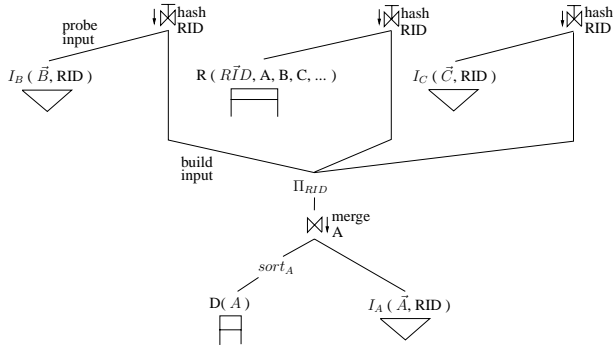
$\bowtie$ hash RID

$\bowtie$ hash RID

$\bowtie$ hash RID

probe input

$I_B$ ( $\vec{B}$, RID )

R ( $R\vec{I}D$, A, B, C, ... )

$I_C$ ( $\vec{C}$, RID )

build input

$\Pi_{RID}$

$\bowtie$ merge A

$sort_A$

D( $A$ )

$I_A$ ( $\vec{A}$, RID )